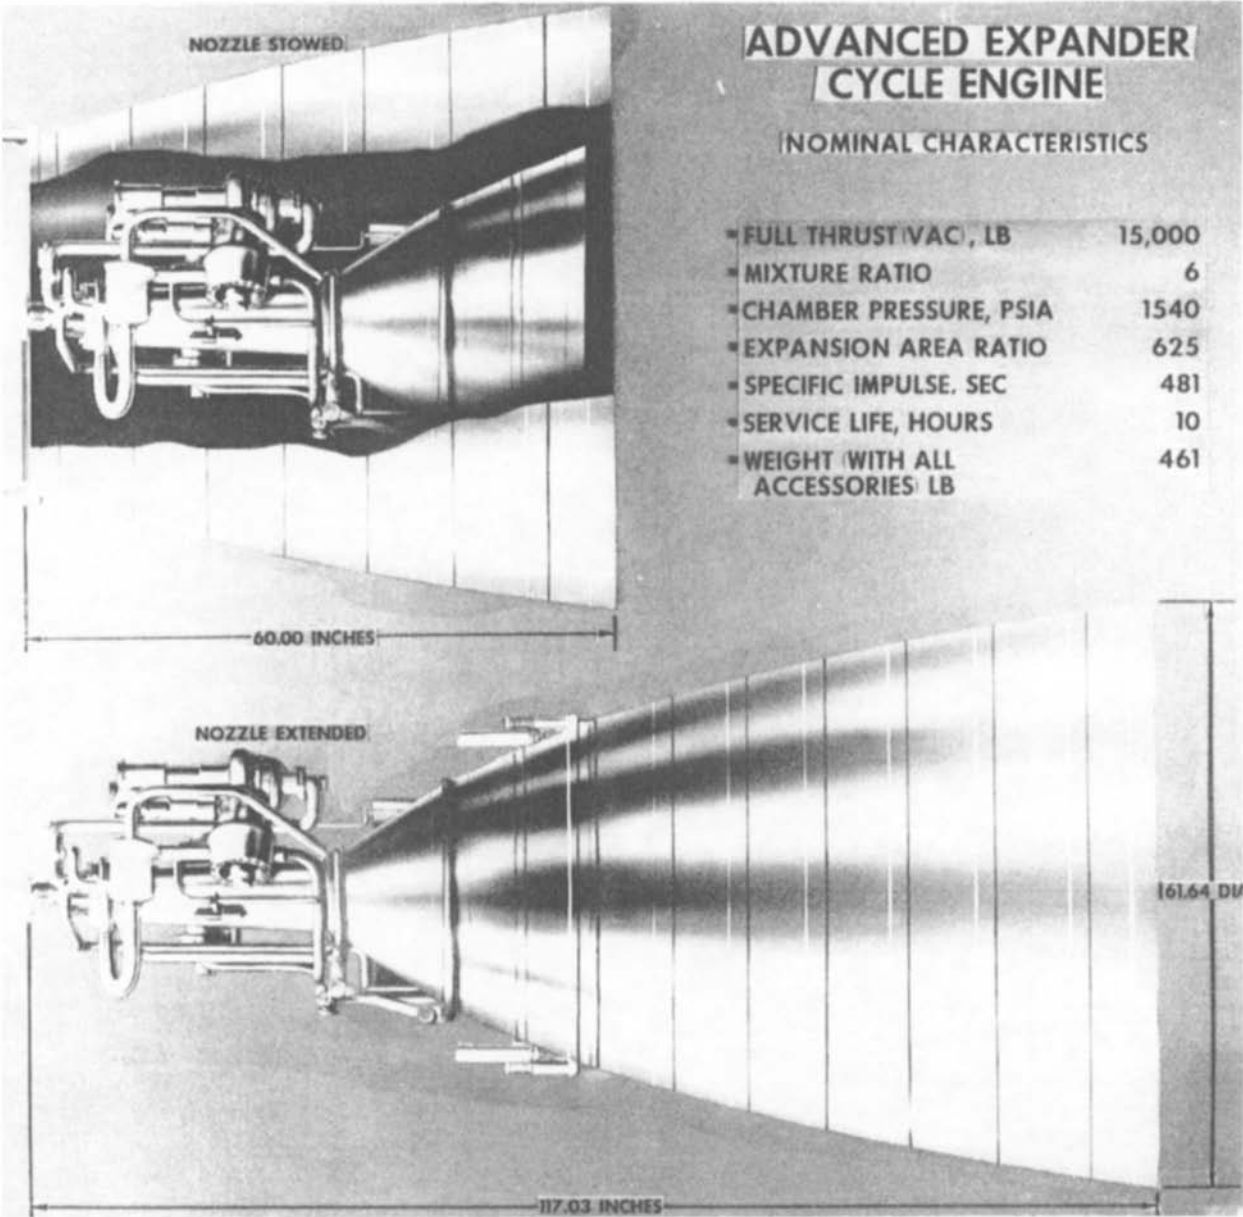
NOZZLE STOWED

ADVANCED EXPANDER CYCLE ENGINE

NOMINAL CHARACTERISTICS

| | |
|---|---|
| FULL THRUST (VAC), LB | 15,000 |
| MIXTURE RATIO | 6 |
| CHAMBER PRESSURE, PSIA | 1540 |
| EXPANSION AREA RATIO | 625 |
| SPECIFIC IMPULSE, SEC | 481 |
| SERVICE LIFE, HOURS | 10 |
| WEIGHT (WITH ALL ACCESSORIES) LB | 461 |

60.00 INCHES

NOZZLE EXTENDED

61.64 DI

117.03 INCHES